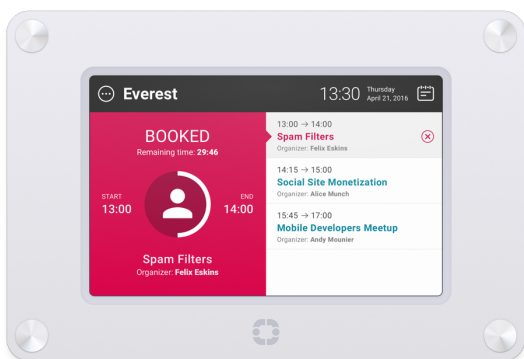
Everest

13:30 Thursday April 21, 2016

BOOKED
Remaining time: 29:46

START
13:00

END
14:00

Spam Filters
Organizer: Felix Eskins

13:00 → 14:00
Spam Filters
Organizer: Felix Eskins

14:15 → 15:00
Social Site Monetization
Organizer: Alice Munch

15:45 → 17:00
Mobile Developers Meetup
Organizer: Andy Mounier